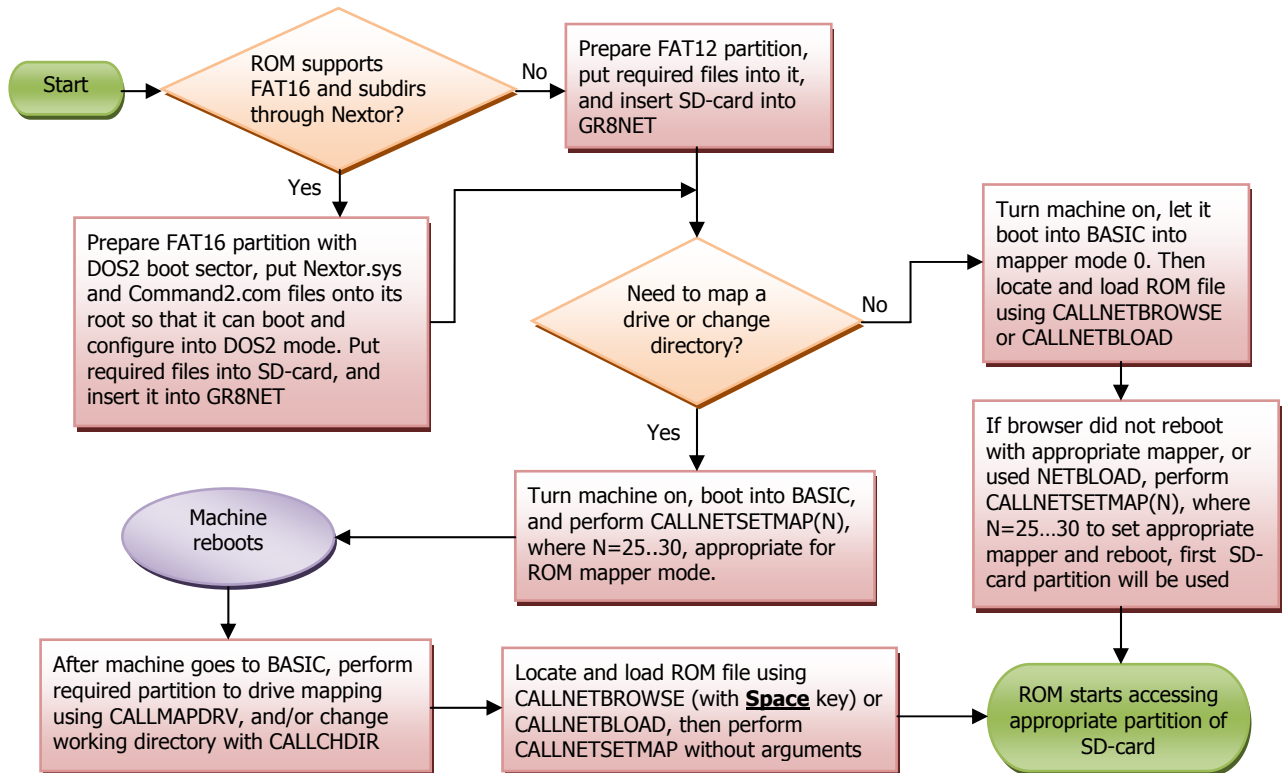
Start

ROM supports FAT16 and subdirs through Nextor?

No

Prepare FAT12 partition, put required files into it, and insert SD-card into GR8NET

Yes

Prepare FAT16 partition with DOS2 boot sector, put Nextor.sys and Command2.com files onto its root so that it can boot and configure into DOS2 mode. Put required files into SD-card, and insert it into GR8NET

Need to map a drive or change directory?

No

Turn machine on, let it boot into BASIC into mapper mode 0. Then locate and load ROM file using CALLNETBROWSE or CALLNETBLOAD

Yes

If browser did not reboot with appropriate mapper, or used NETBLOAD, perform CALLNETSETMAP(N), where N=25…30 to set appropriate mapper and reboot, first SD-card partition will be used

Machine reboots

Turn machine on, boot into BASIC, and perform CALLNETSETMAP(N), where N=25..30, appropriate for ROM mapper mode.

After machine goes to BASIC, perform required partition to drive mapping using CALLMAPDRV, and/or change working directory with CALLCHDIR

Locate and load ROM file using CALLNETBROWSE (with **Space** key) or CALLNETBLOAD, then perform CALLNETSETMAP without arguments

ROM starts accessing appropriate partition of SD-card